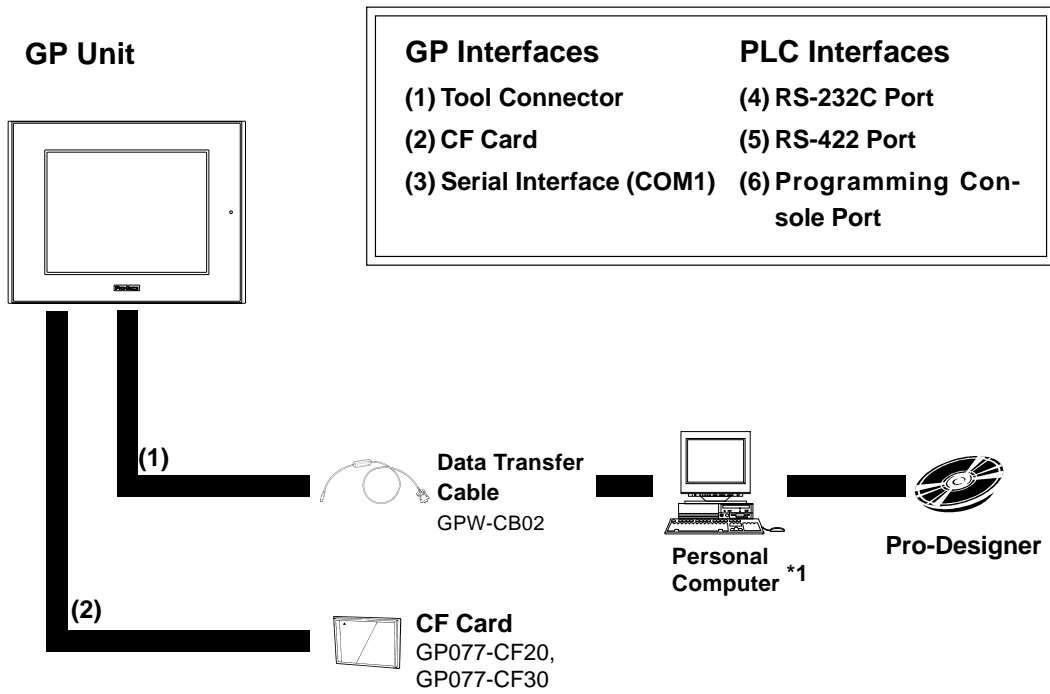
GP Unit

| GP Interfaces | PLC Interfaces |
|---|---|
| (1) Tool Connector | (4) RS-232C Port |
| (2) CF Card | (5) RS-422 Port |
| (3) Serial Interface (COM1) | (6) Programming Console Port |

(1)

Data Transfer Cable
GPW-CB02

Personal Computer *1

Pro-Designer

(2)

CF Card
GP077-CF20, GP077-CF30